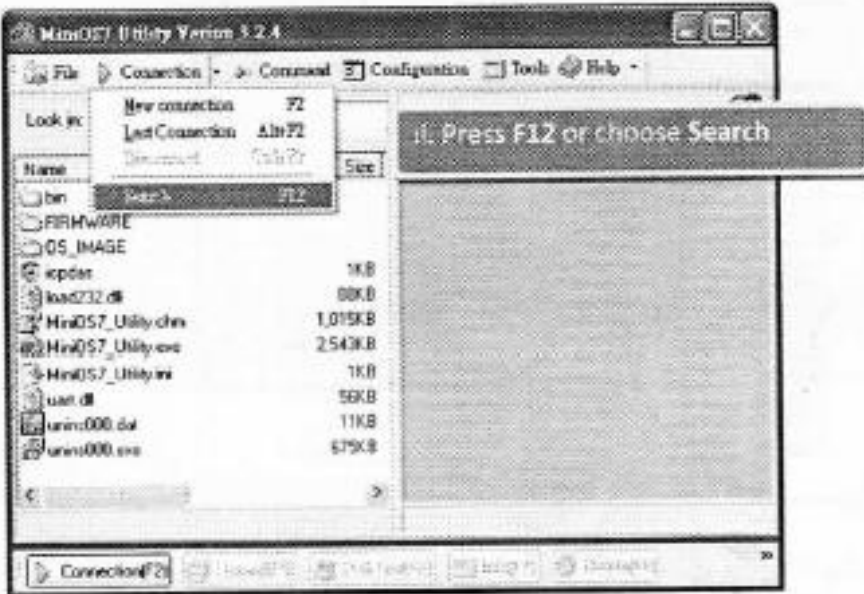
MiniOS7 Utility Version 3.2.4

File Connection Command Configuration Tools Help

New connection F2
Last Connection Alt+F2
Disconnect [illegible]
Search F12

Look in:

ii. Press F12 or choose Search

Name Size
bin
FIRMWARE
OS_IMAGE
icpdas 1KB
load232.dll 88KB
MiniOS7_Utility.chm 1,015KB
MiniOS7_Utility.exe 2,543KB
MiniOS7_Utility.ini 1KB
uart.dll 56KB
unins000.dat 11KB
unins000.exe 679KB

Connection(F2) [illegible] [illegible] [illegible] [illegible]